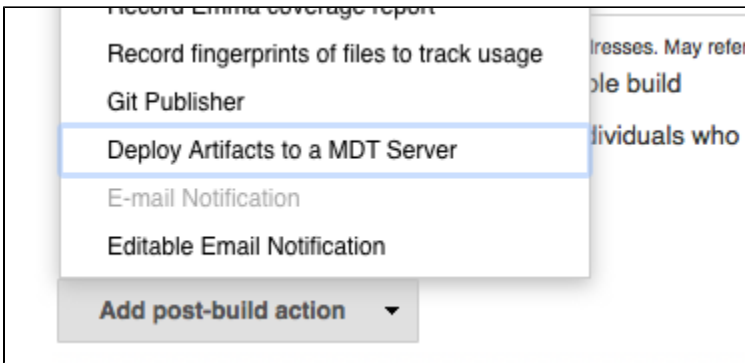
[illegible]
Record fingerprints of files to track usage
Git Publisher
Deploy Artifacts to a MDT Server
E-mail Notification
Editable Email Notification

lresses. May refe
ble build
dividuals who

Add post-build action